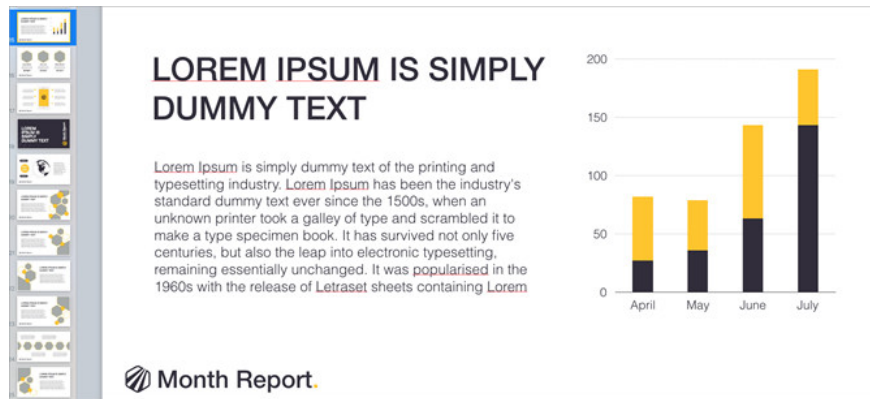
LOREM IPSUM IS SIMPLY DUMMY TEXT

Lorem Ipsum is simply dummy text of the printing and typesetting industry. Lorem Ipsum has been the industry's standard dummy text ever since the 1500s, when an unknown printer took a galley of type and scrambled it to make a type specimen book. It has survived not only five centuries, but also the leap into electronic typesetting, remaining essentially unchanged. It was popularised in the 1960s with the release of Letraset sheets containing Lorem

200
150
100
50
0
April
May
June
July

Month Report.